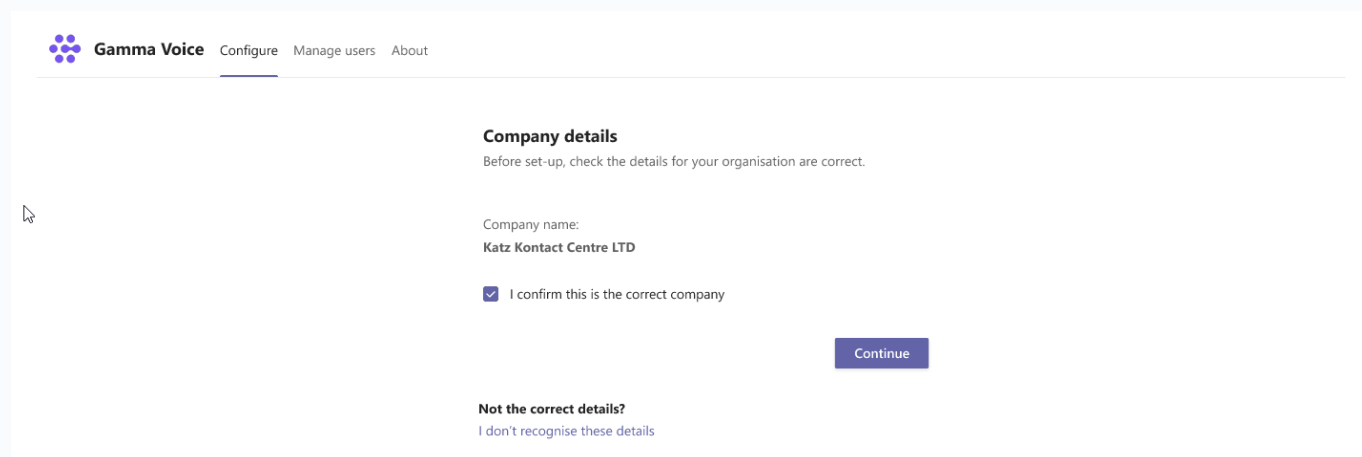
Gamma Voice Configure Manage users About

Company details
Before set-up, check the details for your organisation are correct.

Company name:
Katz Kontact Centre LTD

I confirm this is the correct company

Continue

Not the correct details?
I don't recognise these details